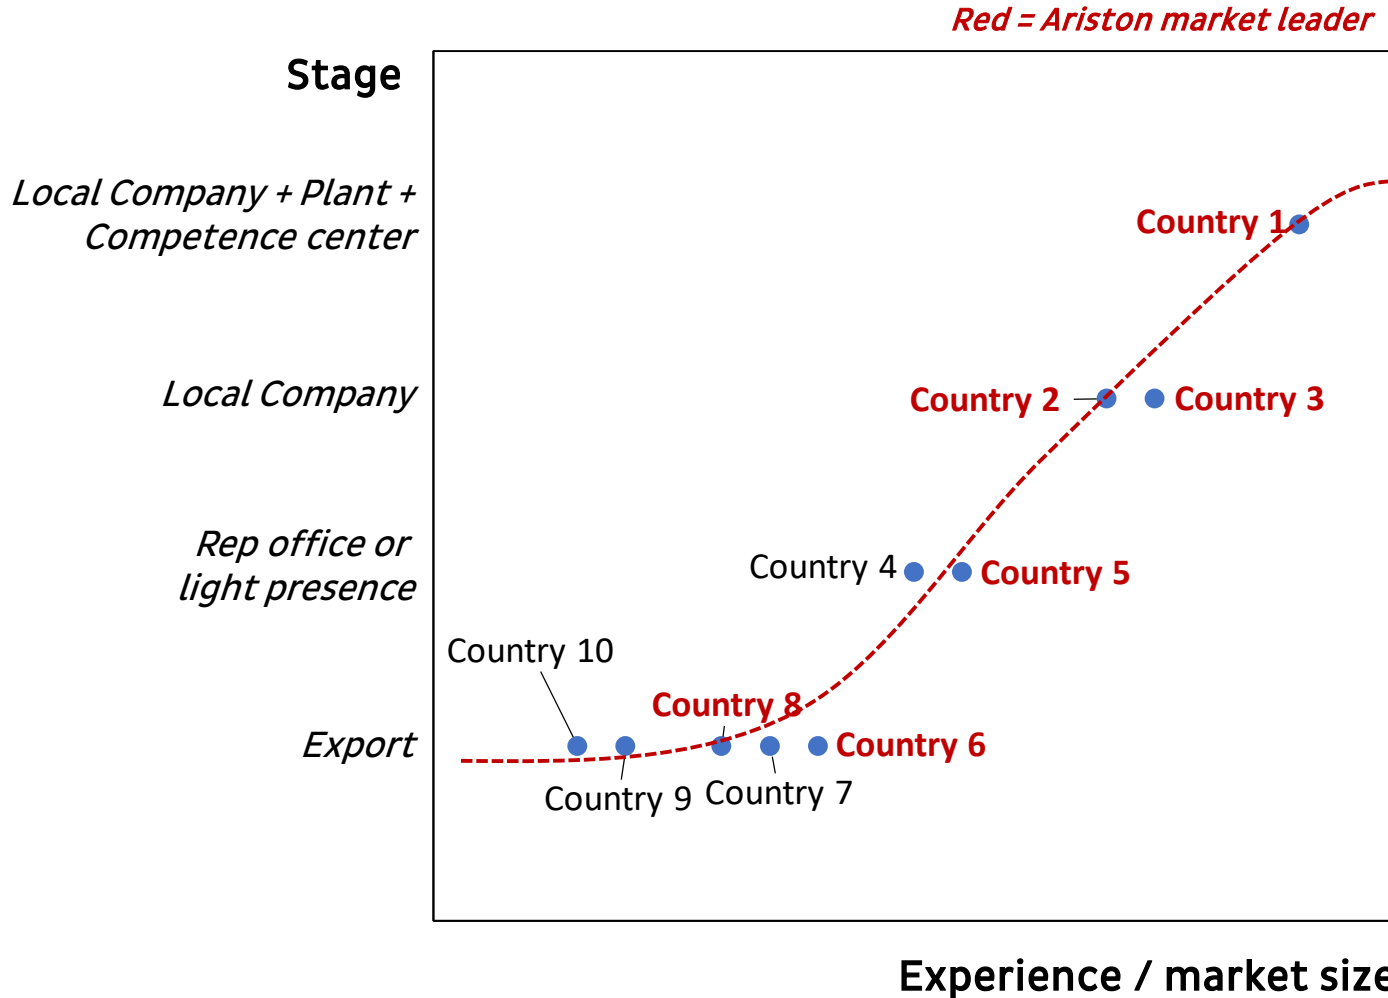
Red = Ariston market leader

Stage

Local Company + Plant + Competence center

Local Company

Rep office or light presence

Export

Country 1

Country 2

Country 3

Country 4

Country 5

Country 10

Country 8

Country 6

Country 9

Country 7

Experience / market size